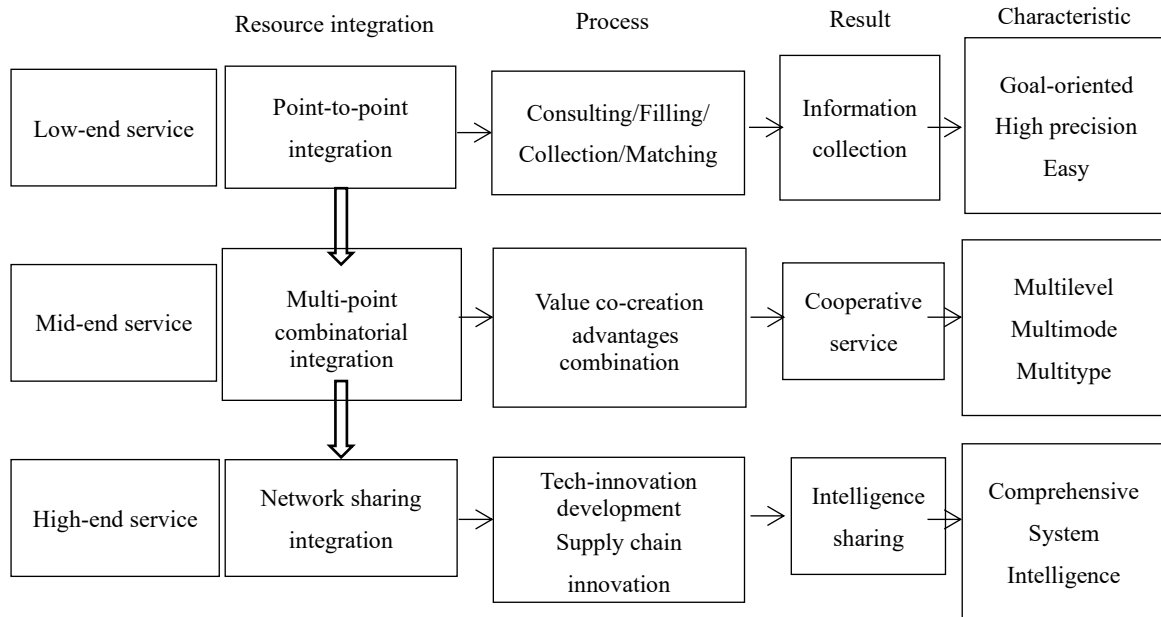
Resource integration

Process

Result

Characteristic

Low-end service

Point-to-point integration

Consulting/Filling/ Collection/Matching

Information collection

Goal-oriented
High precision
Easy

Mid-end service

Multi-point combinatorial integration

Value co-creation advantages combination

Cooperative service

Multilevel
Multimode
Multitype

High-end service

Network sharing integration

Tech-innovation development
Supply chain innovation

Intelligence sharing

Comprehensive
System
Intelligence